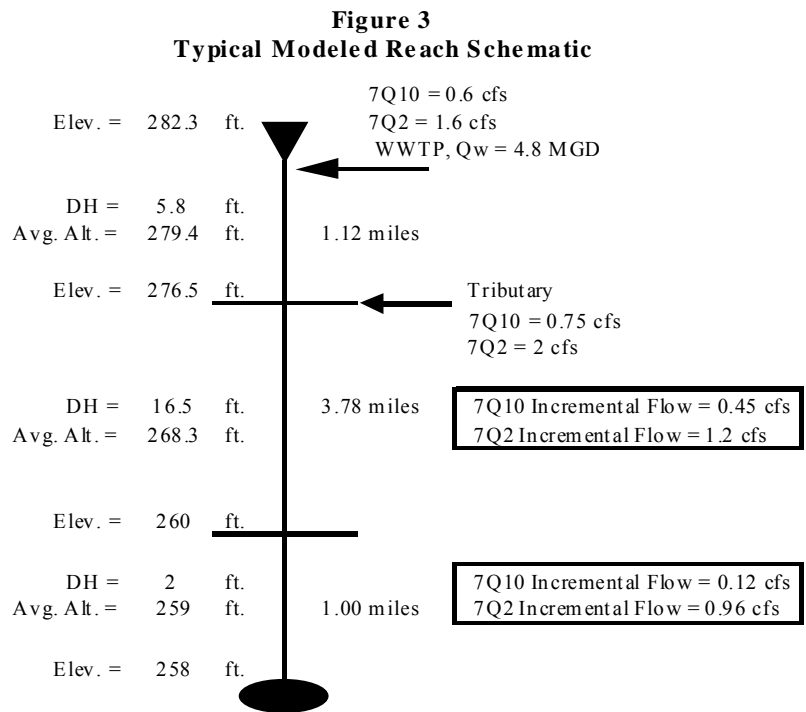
**Figure 3**
**Typical Modeled Reach Schematic**

Elev. = 282.3 ft.

7Q10 = 0.6 cfs
7Q2 = 1.6 cfs
WWTP, Qw = 4.8 MGD

DH = 5.8 ft.
Avg. Alt. = 279.4 ft.
1.12 miles

Elev. = 276.5 ft.

Tributary
7Q10 = 0.75 cfs
7Q2 = 2 cfs

DH = 16.5 ft.
Avg. Alt. = 268.3 ft.
3.78 miles

7Q10 Incremental Flow = 0.45 cfs
7Q2 Incremental Flow = 1.2 cfs

Elev. = 260 ft.

DH = 2 ft.
Avg. Alt. = 259 ft.
1.00 miles

7Q10 Incremental Flow = 0.12 cfs
7Q2 Incremental Flow = 0.96 cfs

Elev. = 258 ft.